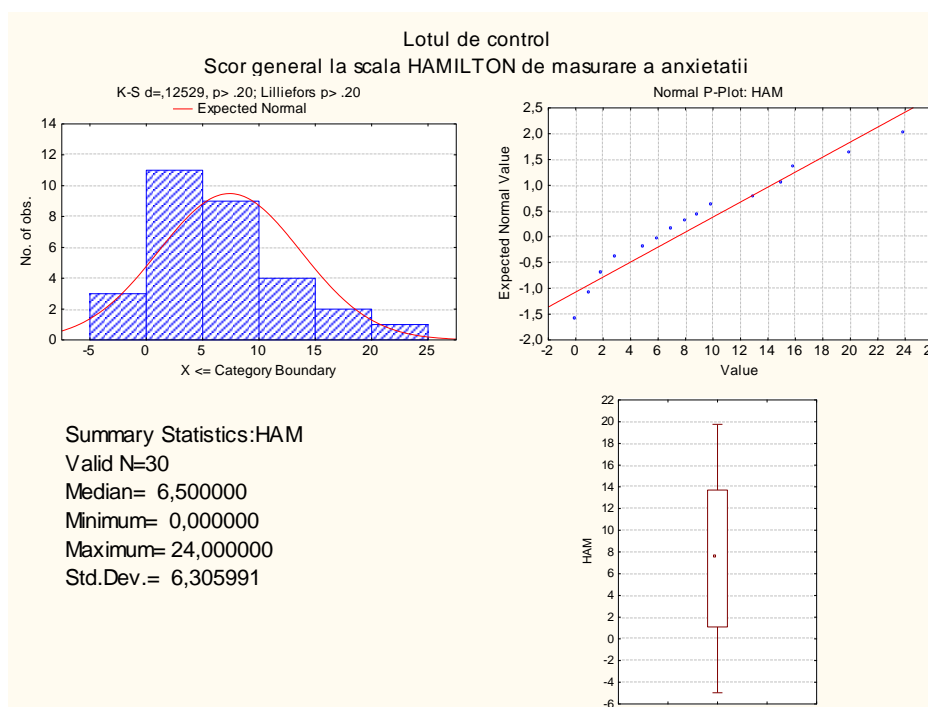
Lotul de control
Scor general la scala HAMILTON de masurare a anxietatii

K-S d=,12529, p> .20; Lilliefors p> .20
Expected Normal

No. of obs.
14
12
10
8
6
4
2
0
-5 0 5 10 15 20 25
X <= Category Boundary

Normal P-Plot: HAM
Expected Normal Value
2,5
2,0
1,5
1,0
0,5
0,0
-0,5
-1,0
-1,5
-2,0
-2 0 2 4 6 8 10 12 14 16 18 20 22 24 2
Value

Summary Statistics:HAM
Valid N=30
Median= 6,500000
Minimum= 0,000000
Maximum= 24,000000
Std.Dev.= 6,305991

HAM
22
20
18
16
14
12
10
8
6
4
2
0
-2
-4
-6